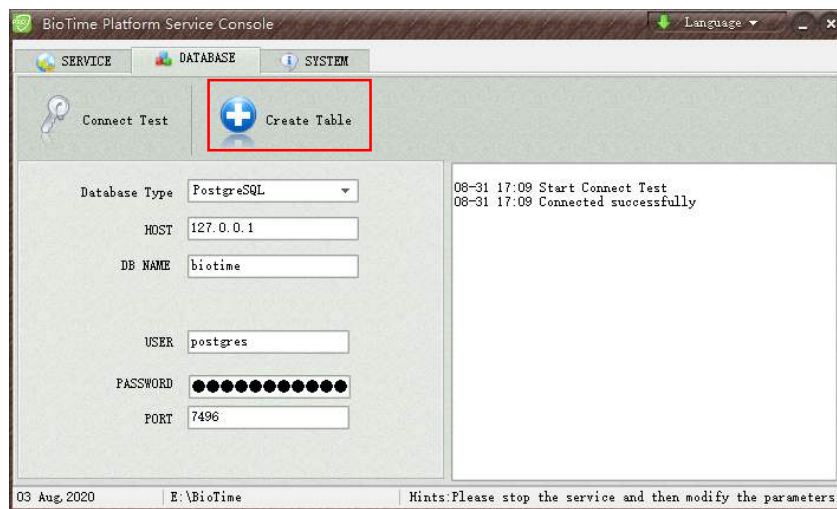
BioTime Platform Service Console

Language

SERVICE

DATABASE

SYSTEM

Connect Test

Create Table

Database Type PostgreSQL

HOST 127.0.0.1

DB NAME biotime

USER postgres

PASSWORD ●●●●●●●●●●●●

PORT 7496

08-31 17:09 Start Connect Test
08-31 17:09 Connected successfully

03 Aug, 2020

E:\BioTime

Hints:Please stop the service and then modify the parameters